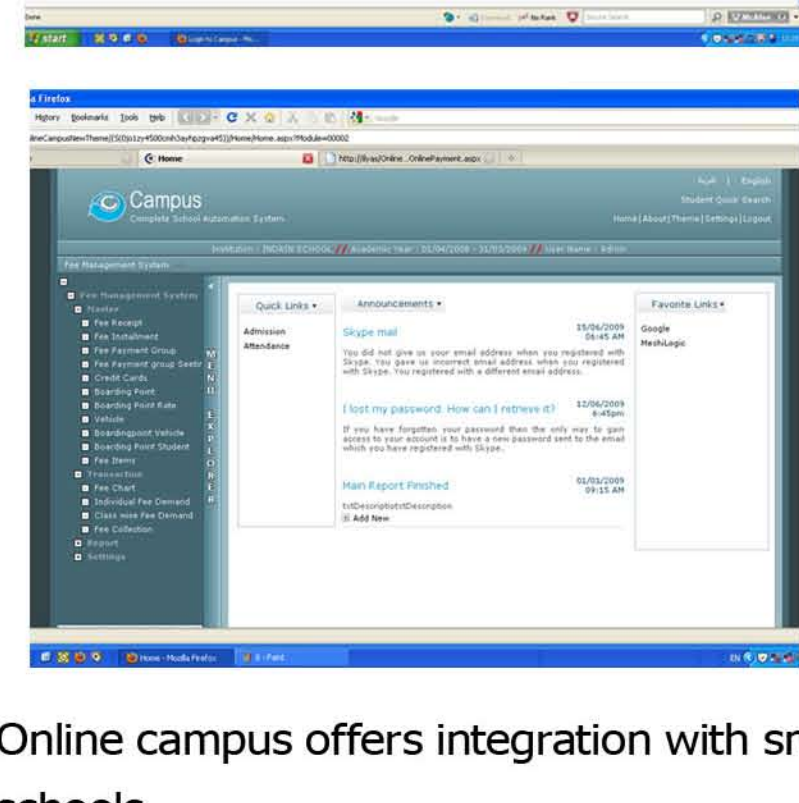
Done

start

a Firefox

History Bookmarks Tools Help

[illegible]/Home/Home.aspx?Module=00002

Home

http://ilyas/Online...OnlinePayment.aspx

Campus
Complete School Automation System

عربي | English
Student Quick Search
Home | About | Theme | Settings | Logout

Institution : INDAIN SCHOOL // Academic Year : 01/04/2008 - 31/03/2009 // User Name : Admin

Fee Management System

Fee Management System
Master
Fee Receipt
Fee Installment
Fee Payment Group
Fee Payment group Settings
Credit Cards
Boarding Point
Boarding Point Rate
Vehicle
Boardingpoint Vehicle
Boarding Point Student
Fee Items
Transaction
Fee Chart
Individual Fee Demand
Class wise Fee Demand
Fee Collection
Report
Settings

MENU EXPLORER

Quick Links ▾
Admission
Attendance

Announcements ▾

Skype mail
15/06/2009 06:45 AM
You did not give us your email address when you registered with Skype. You gave us incorrect email address when you registered with Skype. You registered with a different email address.

I lost my password. How can I retrieve it?
12/06/2009 6:45pm
If you have forgotten your password then the only way to gain access to your account is to have a new password sent to the email which you have registered with Skype.

Main Report Finished
01/01/2009 09:15 AM
txtDescriptiotxtDescription
Add New

Favorite Links ▾
Google
MeshiLogic

Home - Mozilla Firefox

Online campus offers integration with sr
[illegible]